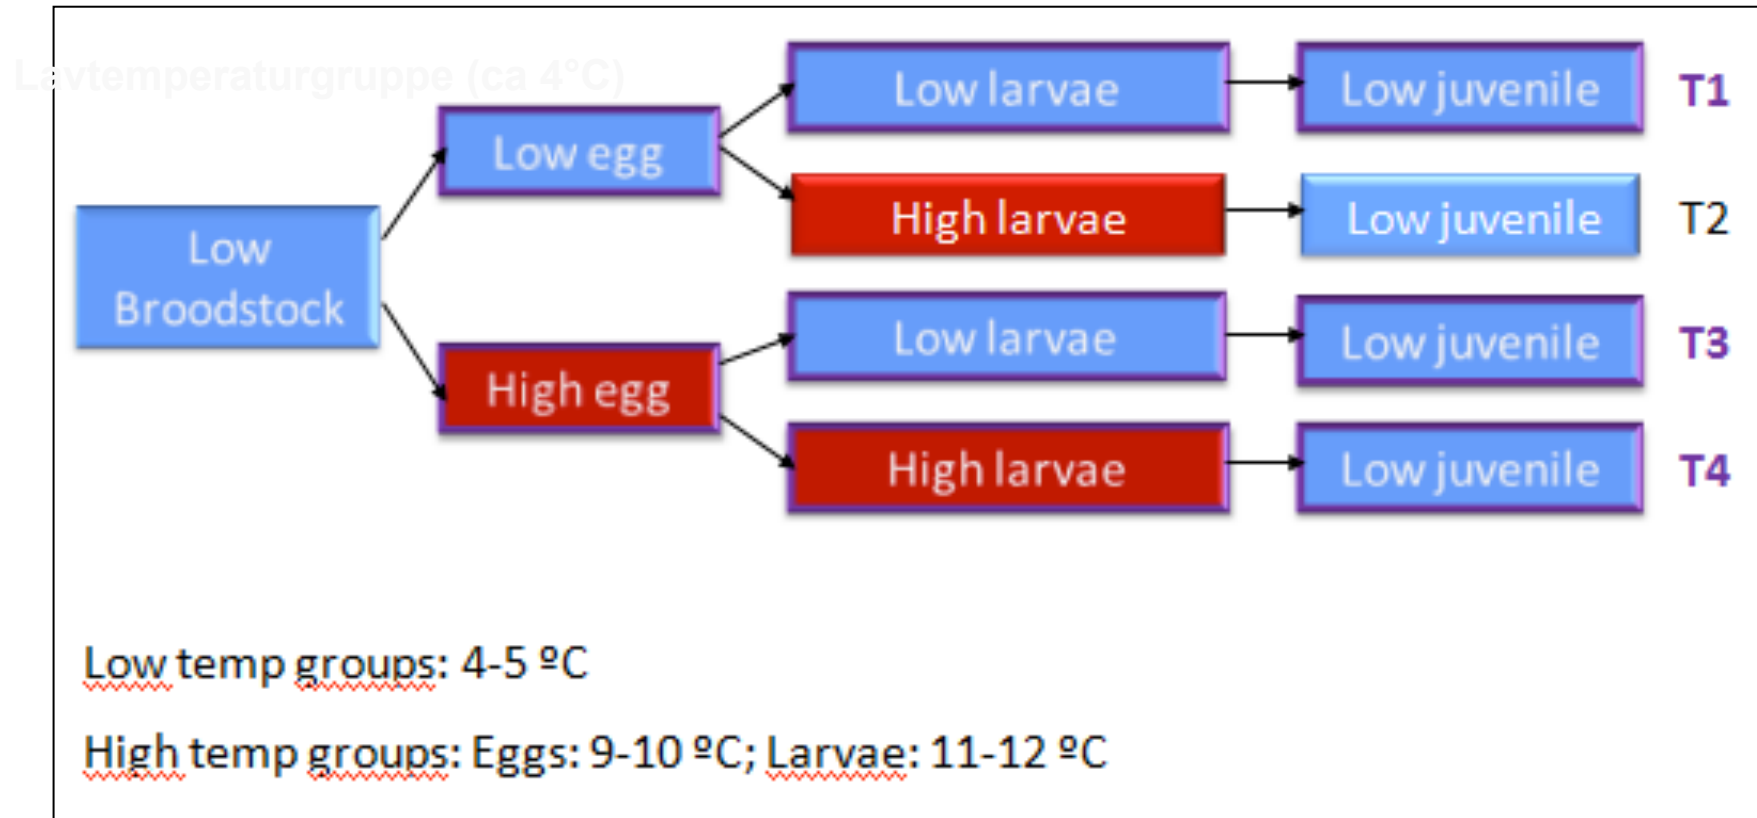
Lavtemperaturgruppe (ca 4°C)

Low Broodstock

Low egg

High egg

Low larvae

High larvae

Low larvae

High larvae

Low juvenile

Low juvenile

Low juvenile

Low juvenile

T1

T2

T3

T4

Low temp groups: 4-5 ºC

High temp groups: Eggs: 9-10 ºC; Larvae: 11-12 ºC